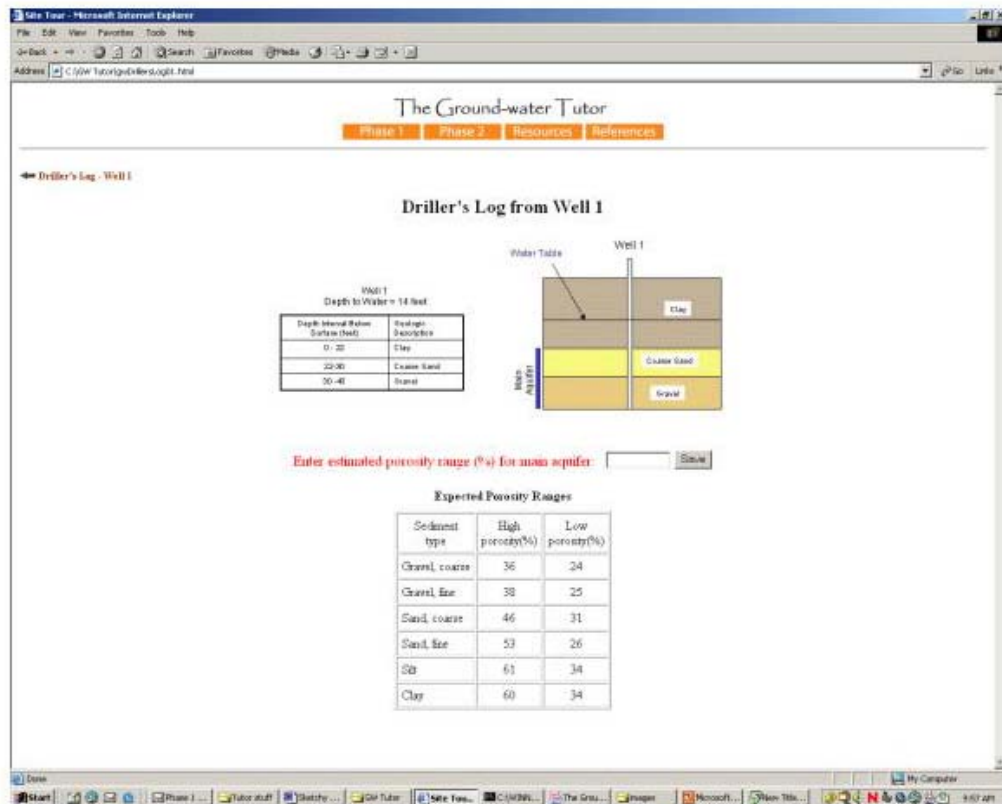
Site Tour - Microsoft Internet Explorer

File Edit View Favorites Tools Help

Back Search Favorites Media

Address C:\GW Tutor\gwDrillersLog01.html

Go Links

The Ground-water Tutor

Phase 1 Phase 2 Resources References

Driller's Log - Well 1

Driller's Log from Well 1

Well 1
Depth to Water = 14 feet

| Depth Interval Below Surface (feet) | Geologic Description |
|---|---|
| 0 - 22 | Clay |
| 22-30 | Coarse Sand |
| 30 - 40 | Gravel |

Water Table

Well 1

Clay

Coarse Sand

Gravel

Main Aquifer

Enter estimated porosity range (%) for main aquifer: Save

Expected Porosity Ranges

| Sediment type | High porosity(%) | Low porosity(%) |
|---|---|---|
| Gravel, coarse | 36 | 24 |
| Gravel, fine | 38 | 25 |
| Sand, coarse | 46 | 31 |
| Sand, fine | 53 | 26 |
| Silt | 61 | 34 |
| Clay | 60 | 34 |

Done

My Computer

Start Phase 1 ... Tutor stuff Sketchy ... GW Tutor Site Tou... C:\WIN... The Grou... images Microsoft... New Title...